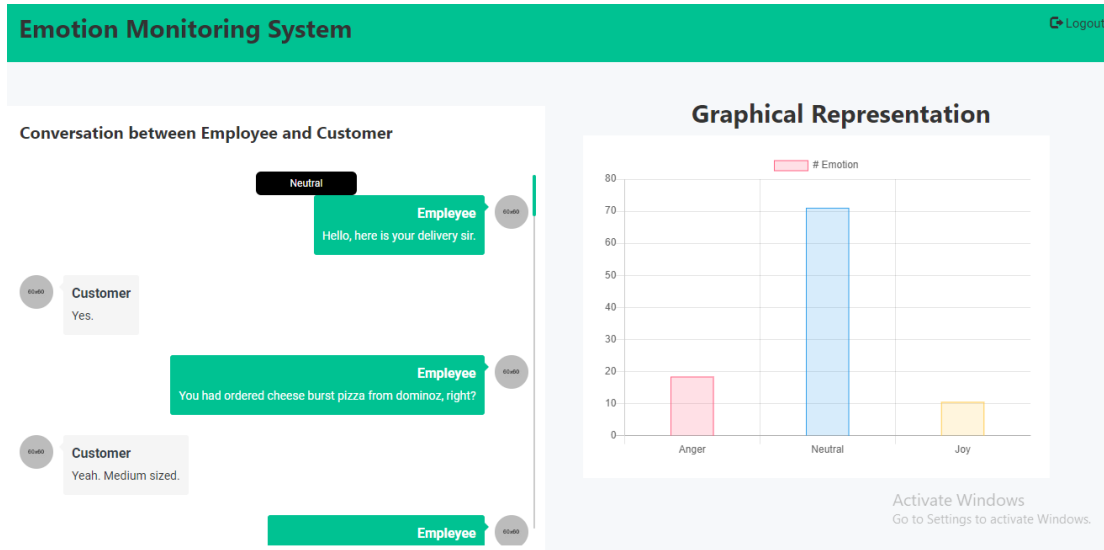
Emotion Monitoring System

Logout

Conversation between Employee and Customer

Neutral

60x60

Empleyee
Hello, here is your delivery sir.

60x60

Customer
Yes.

60x60

Empleyee
You had ordered cheese burst pizza from dominoz, right?

60x60

Customer
Yeah. Medium sized.

60x60

Empleyee

Graphical Representation

# Emotion

80
70
60
50
40
30
20
10
0

Anger
Neutral
Joy

Activate Windows
Go to Settings to activate Windows.